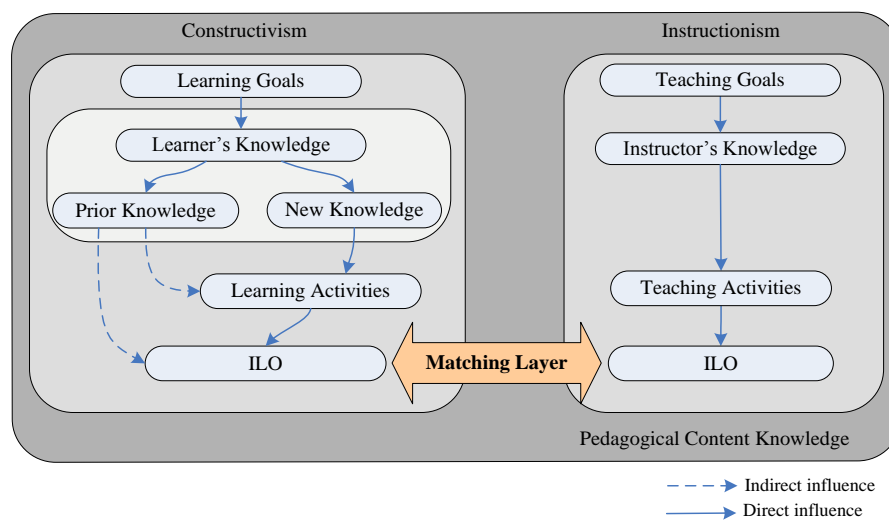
Constructivism

Learning Goals

Learner’s Knowledge

Prior Knowledge

New Knowledge

Learning Activities

ILO

Matching Layer

Instructionism

Teaching Goals

Instructor’s Knowledge

Teaching Activities

ILO

Pedagogical Content Knowledge

Indirect influence

Direct influence